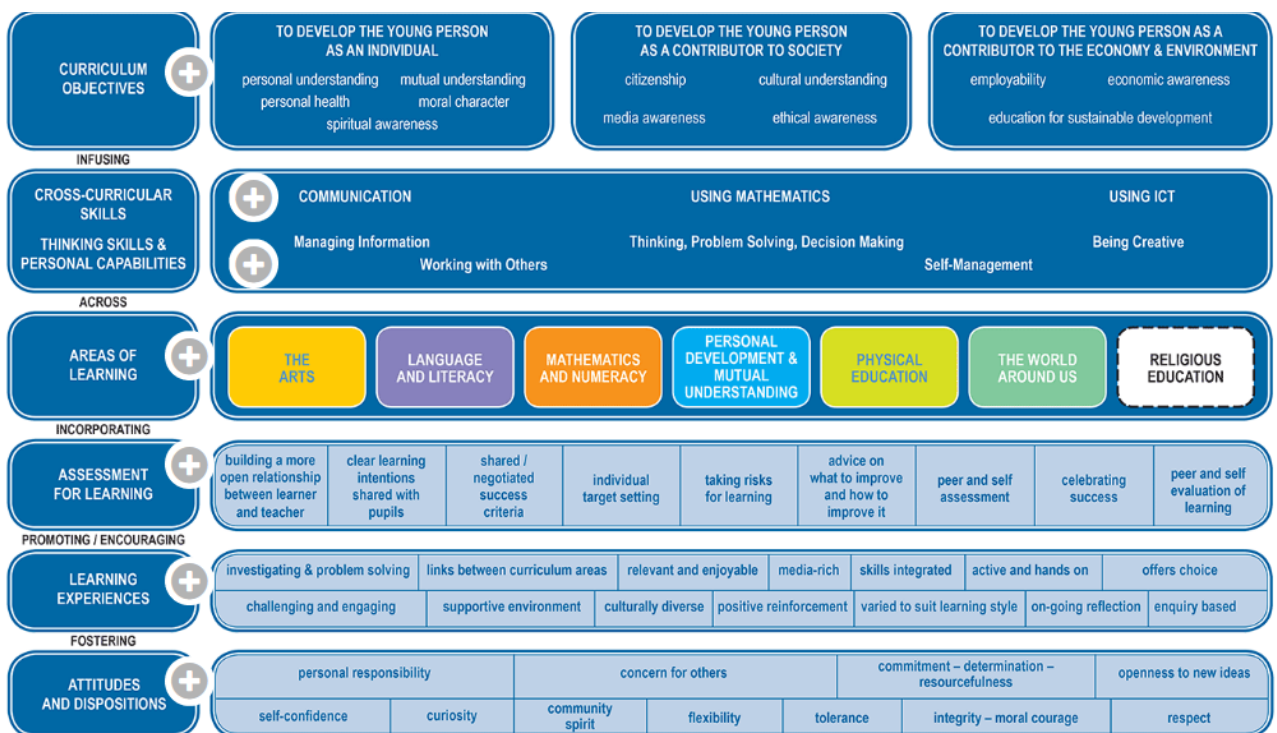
CURRICULUM OBJECTIVES

TO DEVELOP THE YOUNG PERSON AS AN INDIVIDUAL
personal understanding mutual understanding
personal health moral character
spiritual awareness

TO DEVELOP THE YOUNG PERSON AS A CONTRIBUTOR TO SOCIETY
citizenship cultural understanding
media awareness ethical awareness

TO DEVELOP THE YOUNG PERSON AS A CONTRIBUTOR TO THE ECONOMY & ENVIRONMENT
employability economic awareness
education for sustainable development

INFUSING

CROSS-CURRICULAR SKILLS

THINKING SKILLS & PERSONAL CAPABILITIES

COMMUNICATION USING MATHEMATICS USING ICT

Managing Information Thinking, Problem Solving, Decision Making Being Creative
Working with Others Self-Management

ACROSS

AREAS OF LEARNING

THE ARTS

LANGUAGE AND LITERACY

MATHEMATICS AND NUMERACY

PERSONAL DEVELOPMENT & MUTUAL UNDERSTANDING

PHYSICAL EDUCATION

THE WORLD AROUND US

RELIGIOUS EDUCATION

INCORPORATING

ASSESSMENT FOR LEARNING

| building a more open relationship between learner and teacher | clear learning intentions shared with pupils | shared / negotiated success criteria | individual target setting | taking risks for learning | advice on what to improve and how to improve it | peer and self assessment | celebrating success | peer and self evaluation of learning |
|---|---|---|---|---|---|---|---|---|

PROMOTING / ENCOURAGING

LEARNING EXPERIENCES

| investigating & problem solving | links between curriculum areas | relevant and enjoyable | media-rich | skills integrated | active and hands on | offers choice |
|---|---|---|---|---|---|---|
| challenging and engaging | supportive environment | culturally diverse | positive reinforcement | varied to suit learning style | on-going reflection | enquiry based |

FOSTERING

ATTITUDES AND DISPOSITIONS

| personal responsibility | concern for others | commitment – determination – resourcefulness | openness to new ideas |
|---|---|---|---|

| self-confidence | curiosity | community spirit | flexibility | tolerance | integrity – moral courage | respect |
|---|---|---|---|---|---|---|